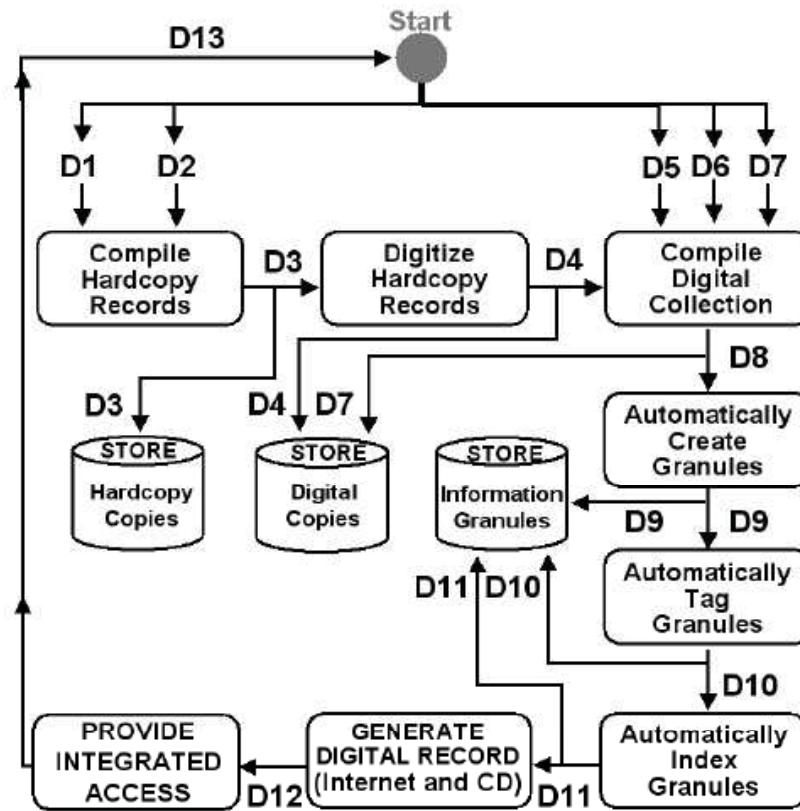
Start

D13

D1 D2

D5 D6 D7

Compile Hardcopy Records

D3

Digitize Hardcopy Records

D4

Compile Digital Collection

D8

D3

STORE Hardcopy Copies

D4 D7

STORE Digital Copies

STORE Information Granules

Automatically Create Granules

D9 D9

Automatically Tag Granules

D11 D10

D10

PROVIDE INTEGRATED ACCESS

D12

GENERATE DIGITAL RECORD (Internet and CD)

D11

Automatically Index Granules